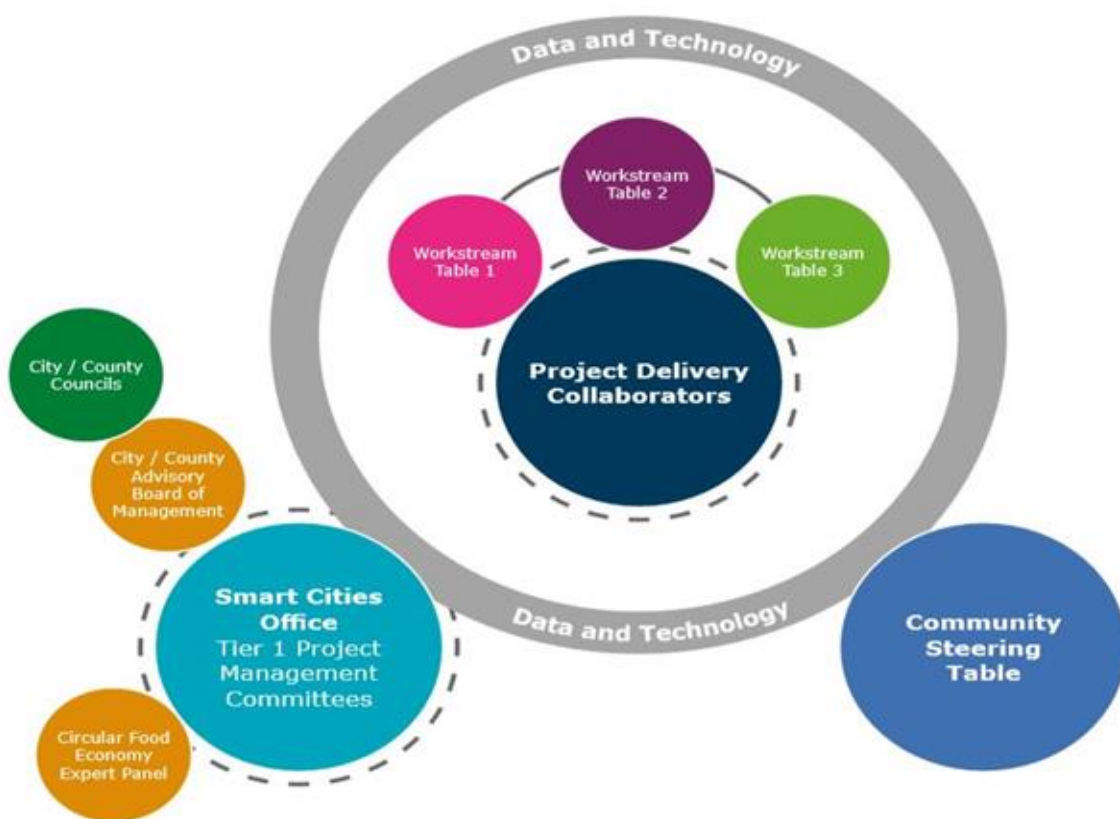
Data and Technology

Workstream Table 2

Workstream Table 1

Workstream Table 3

Project Delivery Collaborators

City / County Councils

City / County Advisory Board of Management

Smart Cities Office
Tier 1 Project Management Committees

Data and Technology

Community Steering Table

Circular Food Economy Expert Panel